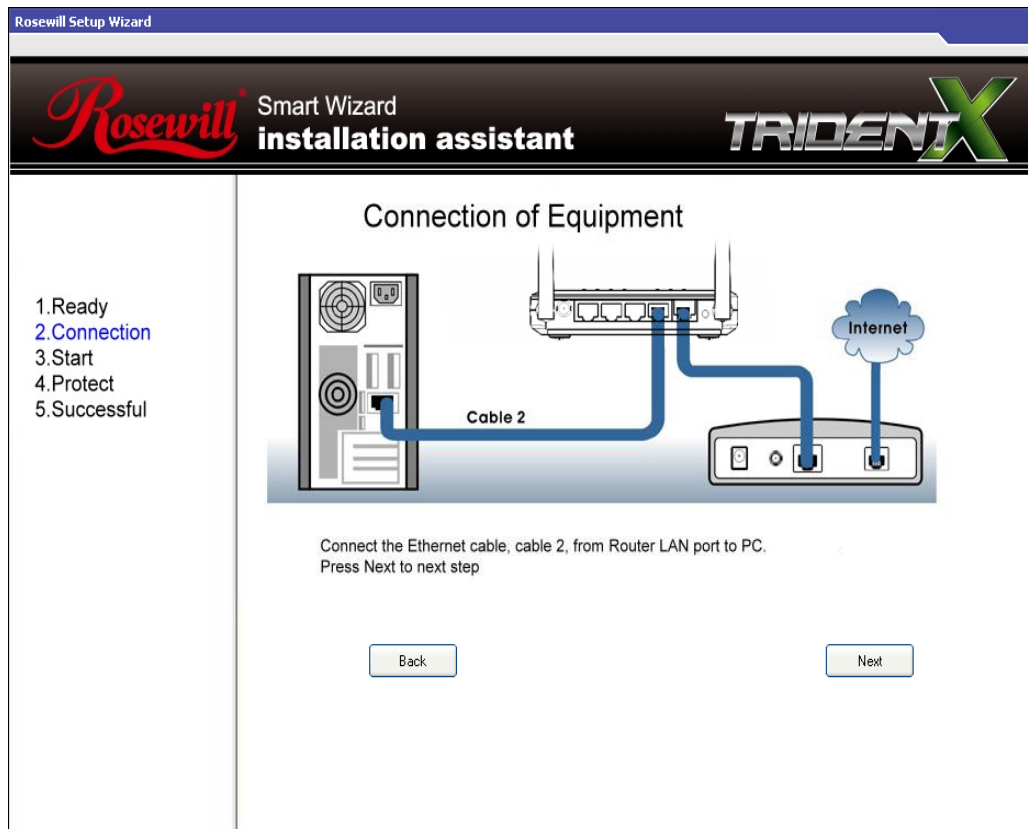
Rosewill Setup Wizard

Rosewill® Smart Wizard
installation assistant

TRIDENTX

1.Ready
2.Connection
3.Start
4.Protect
5.Successful

Connection of Equipment

Internet

Cable 2

Connect the Ethernet cable, cable 2, from Router LAN port to PC.
Press Next to next step

Back

Next